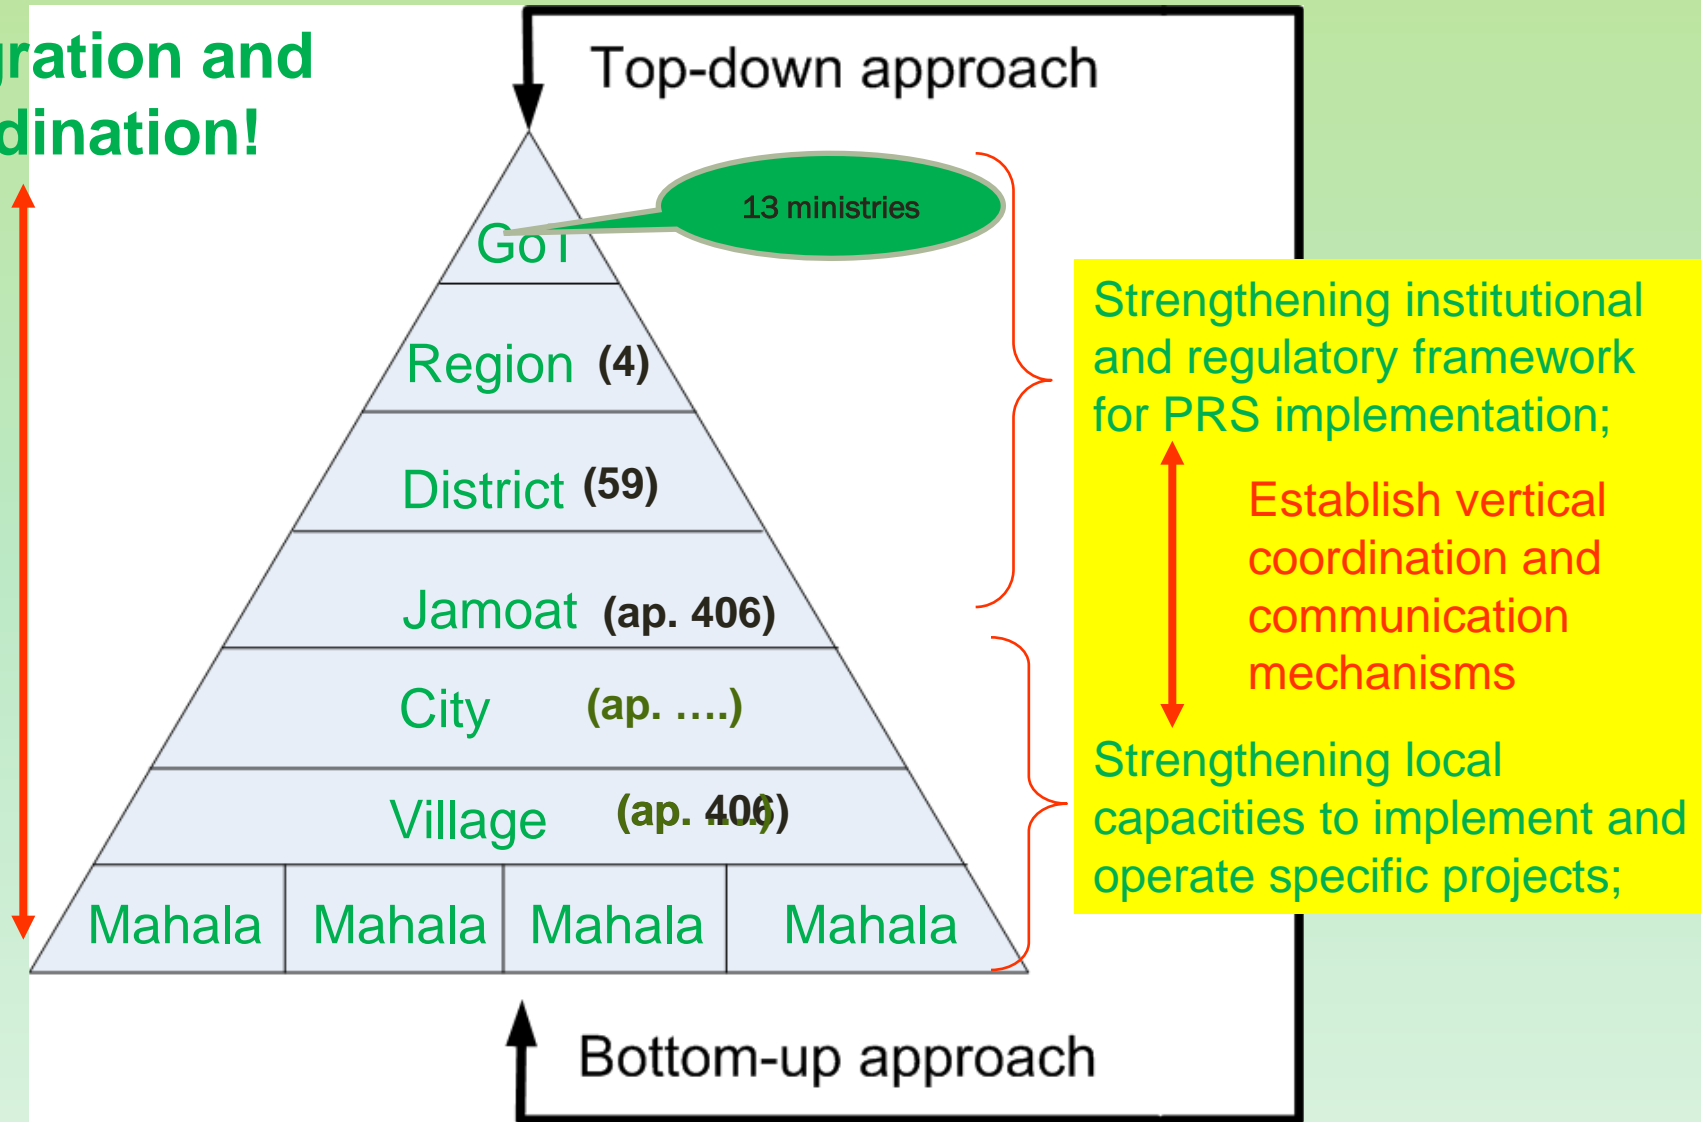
ration and
dination!

Top-down approach

13 ministries

GoT

Region (4)

District (59)

Jamoat (ap. 406)

City (ap. ....)

Village (ap. 406)

Mahala Mahala Mahala Mahala

Strengthening institutional and regulatory framework for PRS implementation;

Establish vertical coordination and communication mechanisms

Strengthening local capacities to implement and operate specific projects;

Bottom-up approach